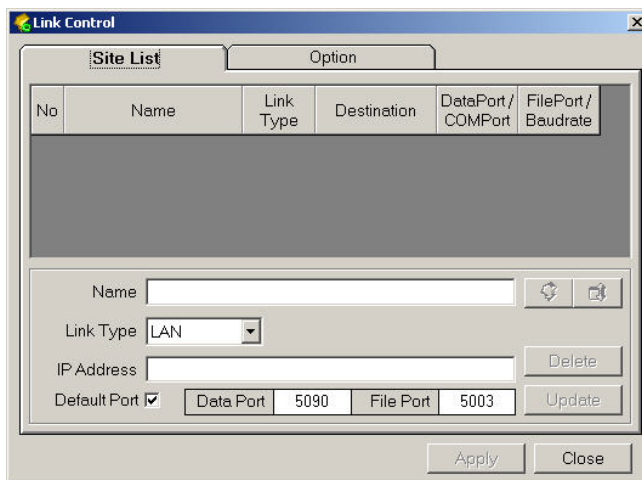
Link Control

Site List | Option

| No | Name | Link Type | Destination | DataPort / COMPort | FilePort / Baudrate |
|---|---|---|---|---|---|

Name

Link Type LAN

IP Address

Default Port ☑ Data Port 5090 File Port 5003

Delete

Update

Apply

Close